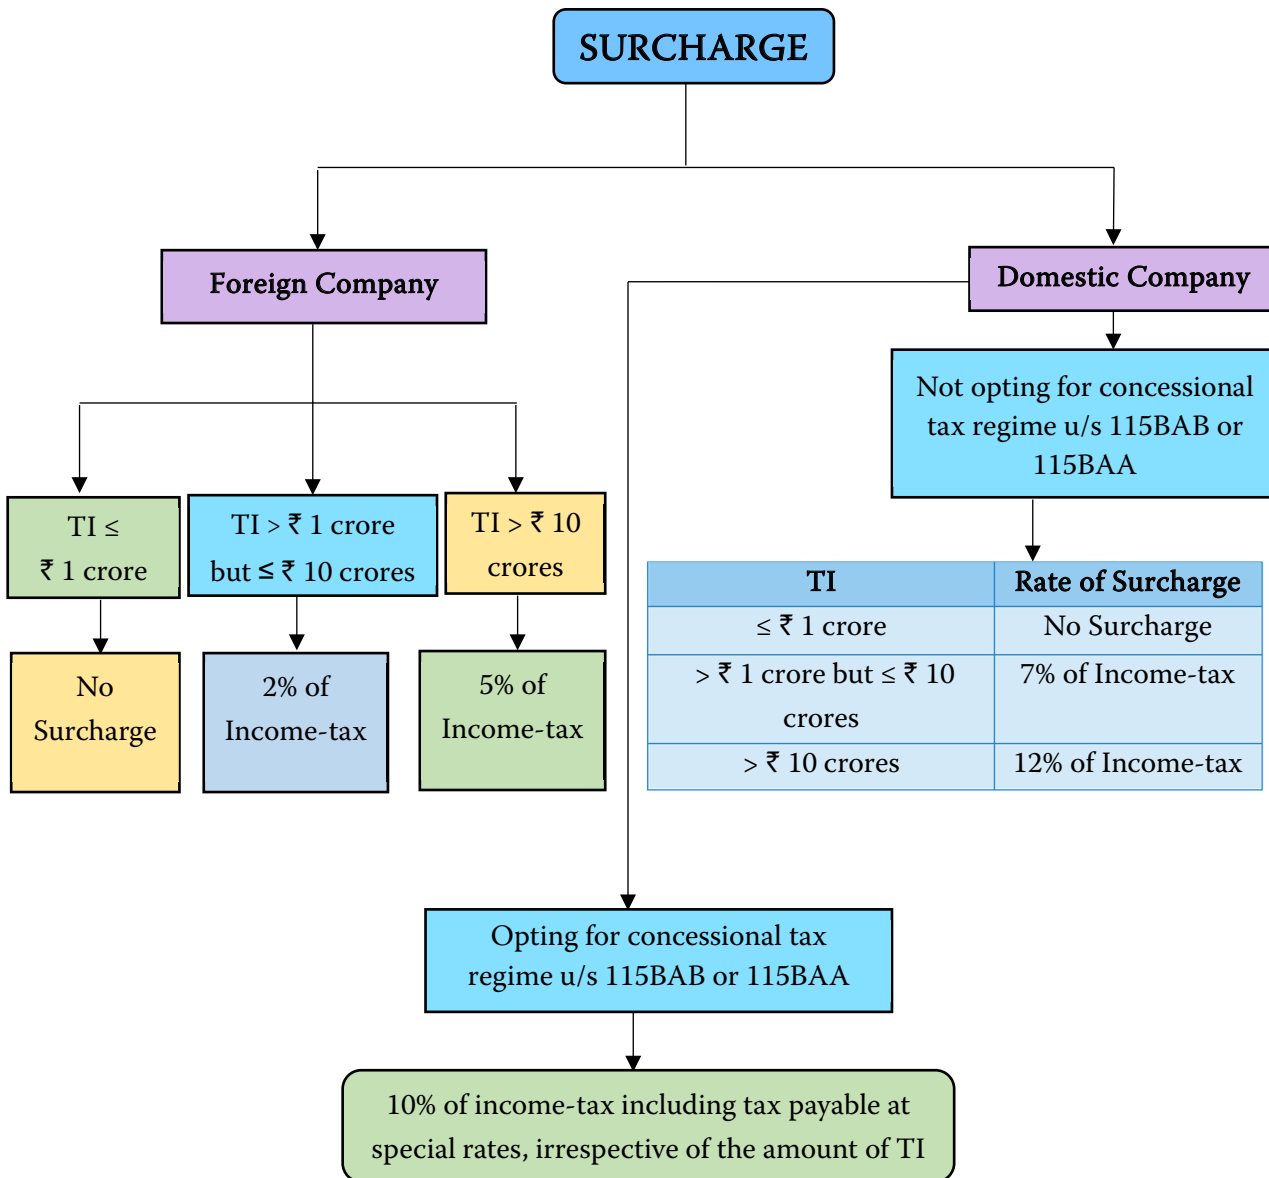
SURCHARGE

Foreign Company

Domestic Company

TI ≤ ₹ 1 crore

TI > ₹ 1 crore but ≤ ₹ 10 crores

TI > ₹ 10 crores

No Surcharge

2% of Income-tax

5% of Income-tax

Not opting for concessional tax regime u/s 115BAB or 115BAA

| TI | Rate of Surcharge |
|---|---|
| ≤ ₹ 1 crore | No Surcharge |
| > ₹ 1 crore but ≤ ₹ 10 crores | 7% of Income-tax |
| > ₹ 10 crores | 12% of Income-tax |

Opting for concessional tax regime u/s 115BAB or 115BAA

10% of income-tax including tax payable at special rates, irrespective of the amount of TI